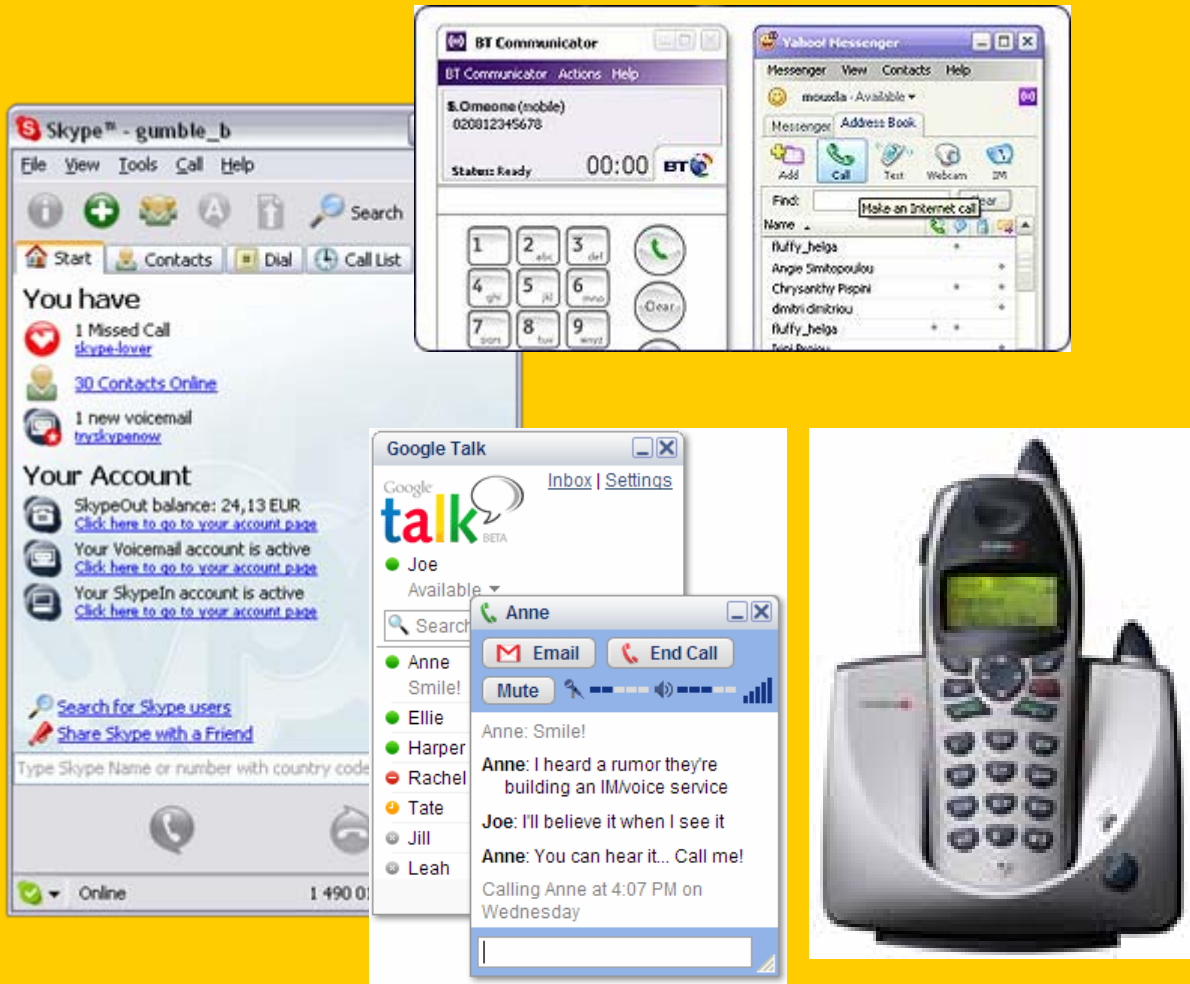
BT Communicator

BT Communicator Actions Help

S.Omeone (mobile)
020812345678

Status: Ready 00:00 BT

1
2 abc
3 def
4 ghi
5 jkl
6 mno
7 pqrs
8 tuv
9 wxyz

Clear

Yahoo! Messenger

Messenger View Contacts Help

mouzla - Available

Messenger Address Book

Add Call Text Webcam IM

Find: Clear

Make an Internet call

Name

fluffy_helga
Angie Simitopoulou
Chrysanthy Pispini
dimitri dimitriou
fluffy_helga
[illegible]

Skype™ - gumble_b

File View Tools Call Help

Search

Start Contacts Dial Call List

You have

1 Missed Call
skype-lover

30 Contacts Online

1 new voicemail
tryskypenow

Your Account

SkypeOut balance: 24,13 EUR
Click here to go to your account page

Your Voicemail account is active
Click here to go to your account page

Your SkypeIn account is active
Click here to go to your account page

Search for Skype users
Share Skype with a Friend

Type Skype Name or number with country code

Online 1 490 0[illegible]

Google Talk

Inbox | Settings

Google talk BETA

Joe
Available

Search

Anne
Smile!
Ellie
Harper
Rachel
Tate
Jill
Leah

Anne

Email End Call

Mute

Anne: Smile!

Anne: I heard a rumor they're building an IM/voice service

Joe: I'll believe it when I see it

Anne: You can hear it... Call me!

Calling Anne at 4:07 PM on Wednesday